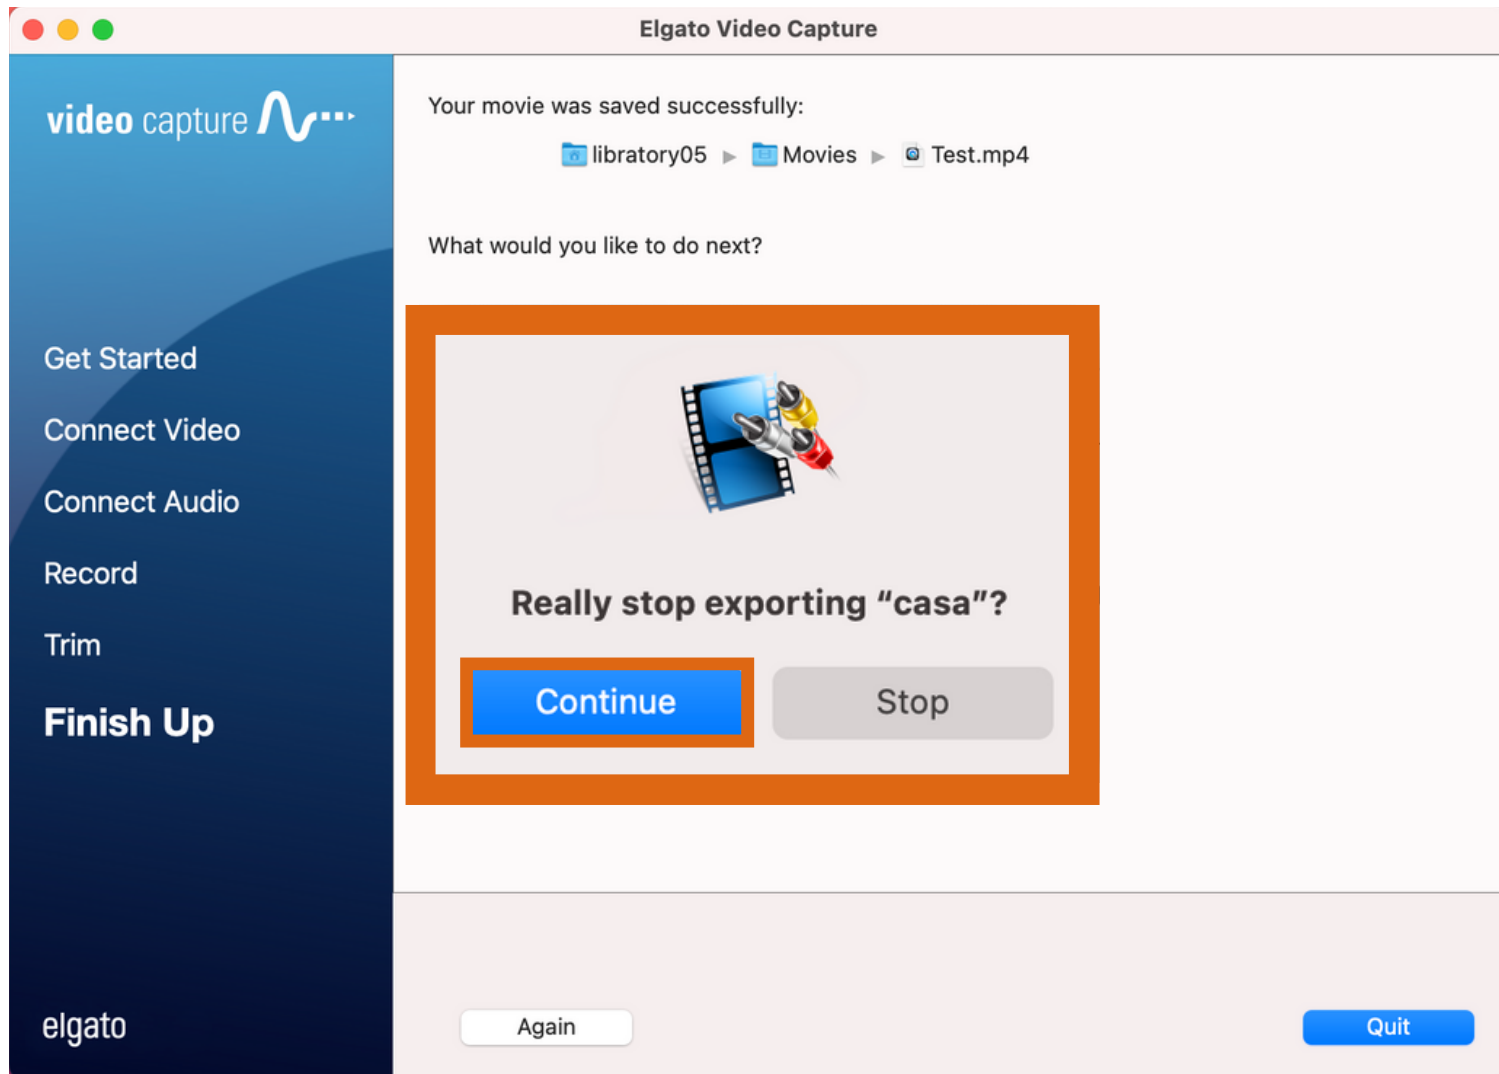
Elgato Video Capture

video capture

Get Started
Connect Video
Connect Audio
Record
Trim
Finish Up

elgato

Your movie was saved successfully:

libratory05 ▶ Movies ▶ Test.mp4

What would you like to do next?

Really stop exporting “casa”?

Continue

Stop

Again

Quit